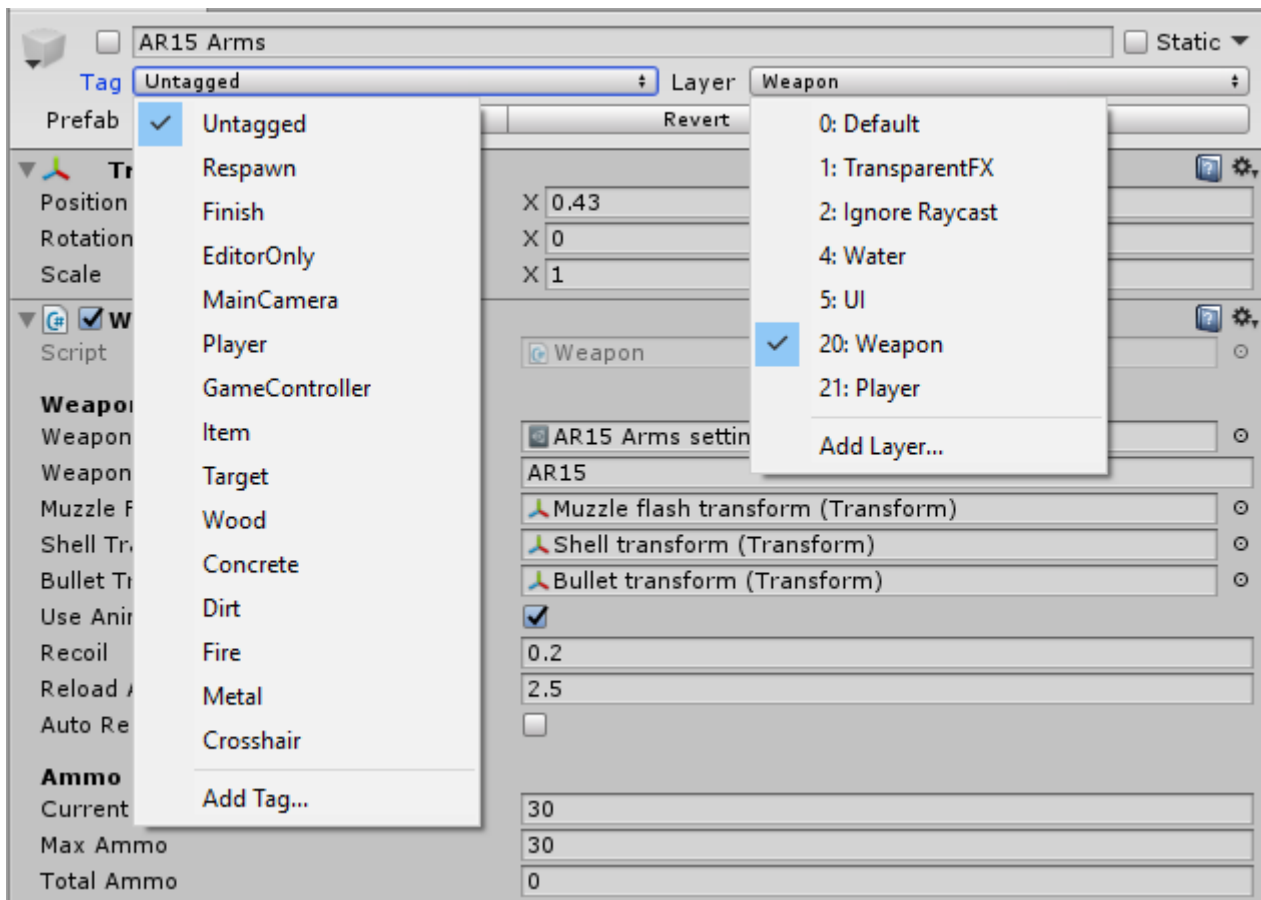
AR15 Arms
Static
Tag Untagged
Layer Weapon
Prefab
Revert

Untagged
Respawn
Finish
EditorOnly
MainCamera
Player
GameController
Item
Target
Wood
Concrete
Dirt
Fire
Metal
Crosshair
Add Tag...

0: Default
1: TransparentFX
2: Ignore Raycast
4: Water
5: UI
20: Weapon
21: Player
Add Layer...

Tr
Position X 0.43
Rotation X 0
Scale X 1

W
Script Weapon
Weapo
Weapon AR15 Arms settin
Weapon AR15
Muzzle F Muzzle flash transform (Transform)
Shell Tr Shell transform (Transform)
Bullet Tr Bullet transform (Transform)
Use Ani
Recoil 0.2
Reload 2.5
Auto Re
Ammo
Current 30
Max Ammo 30
Total Ammo 0